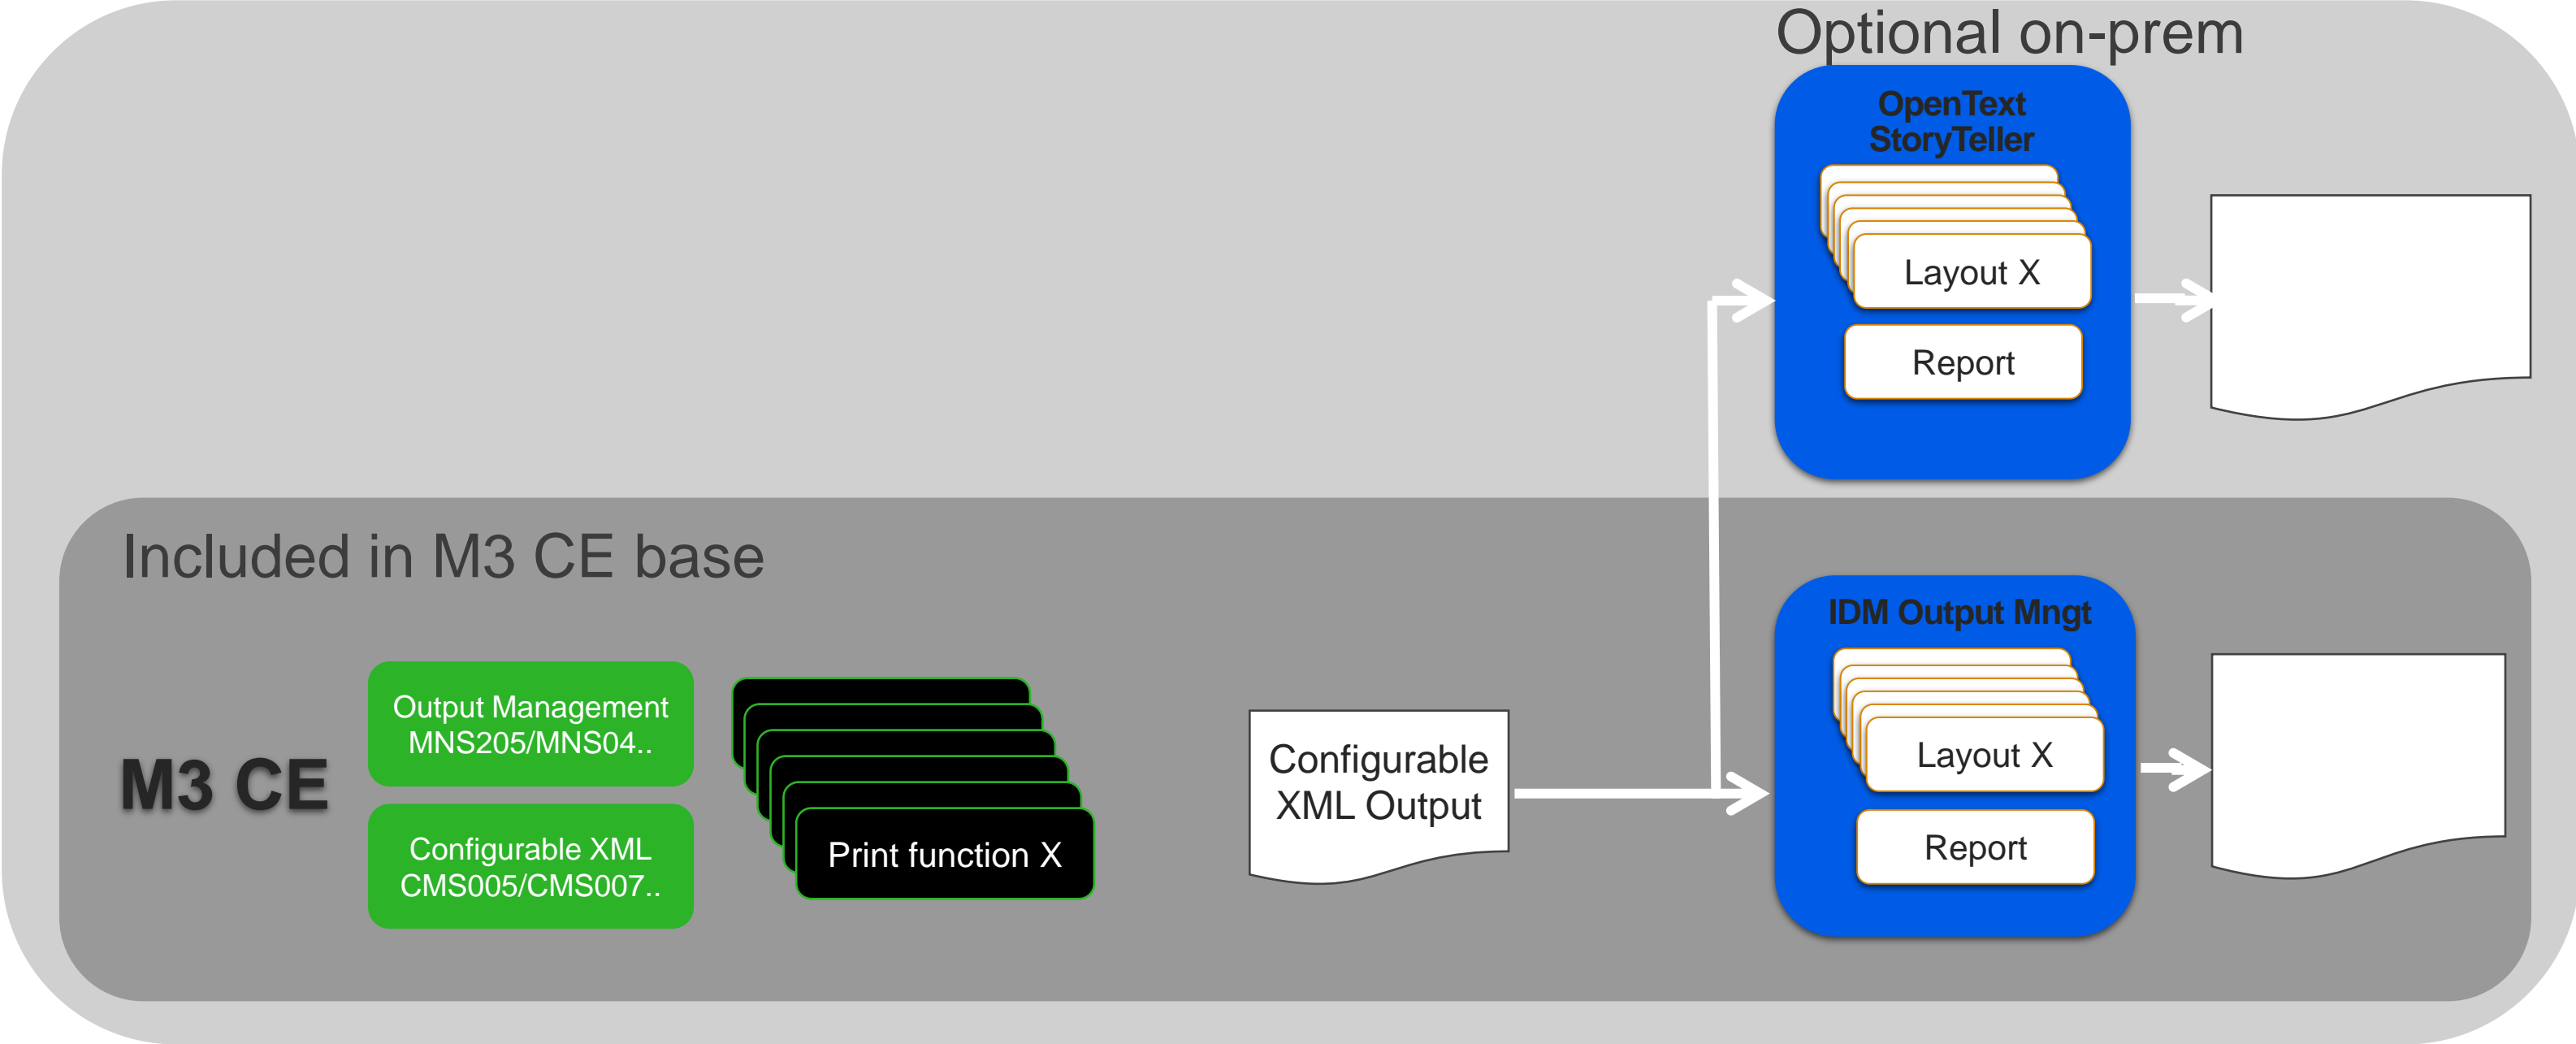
Optional on-prem

OpenText StoryTeller

Layout X

Report

Included in M3 CE base

M3 CE

Output Management MNS205/MNS04..

Configurable XML CMS005/CMS007..

Print function X

Configurable XML Output

IDM Output Mngt

Layout X

Report